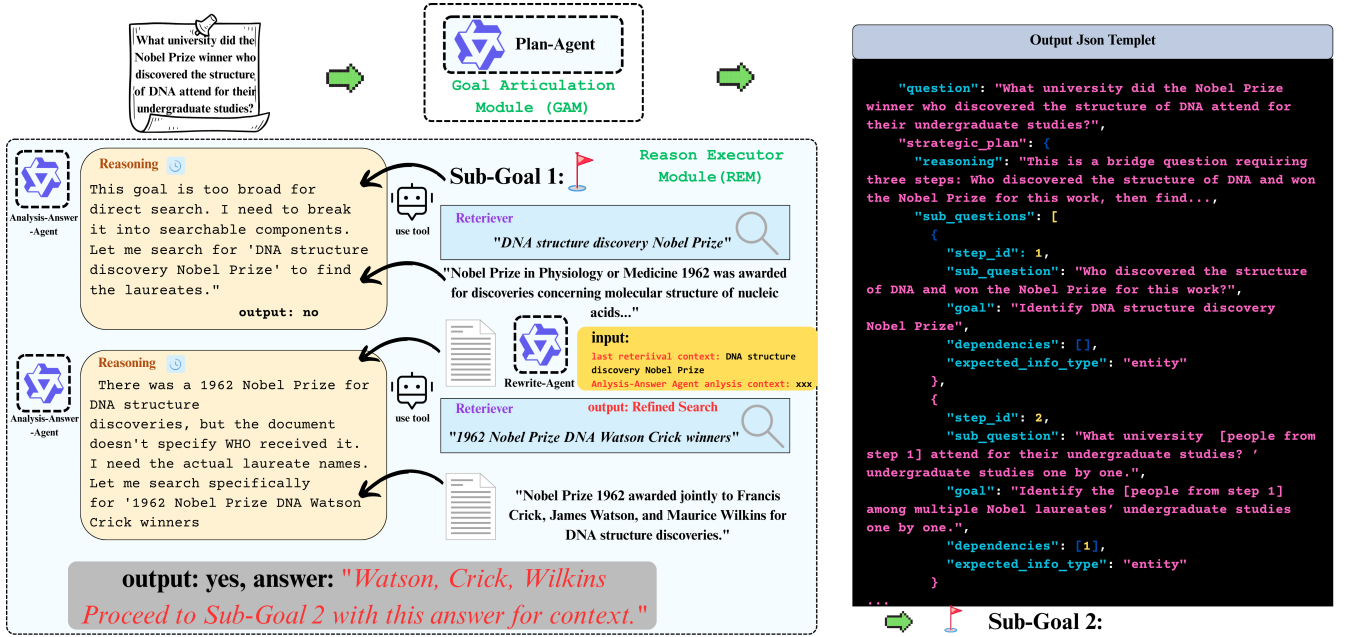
What university did the Nobel Prize winner who discovered the structure of DNA attend for their undergraduate studies?

Plan-Agent

Goal Articulation Module (GAM)

Output Json Templet

"question": "What university did the Nobel Prize winner who discovered the structure of DNA attend for their undergraduate studies?",
"strategic_plan": {
"reasoning": "This is a bridge question requiring three steps: Who discovered the structure of DNA and won the Nobel Prize for this work, then find...,
"sub_questions": [
{
"step_id": 1,
"sub_question": "Who discovered the structure of DNA and won the Nobel Prize for this work?",
"goal": "Identify DNA structure discovery Nobel Prize",
"dependencies": [],
"expected_info_type": "entity"
},
{
"step_id": 2,
"sub_question": "What university [people from step 1] attend for their undergraduate studies? ' undergraduate studies one by one.",
"goal": "Identify the [people from step 1] among multiple Nobel laureates' undergraduate studies one by one.",
"dependencies": [1],
"expected_info_type": "entity"
}
...

Sub-Goal 2:

Reason Executor Module(REM)

Analysis-Answer-Agent

Reasoning

This goal is too broad for direct search. I need to break it into searchable components. Let me search for 'DNA structure discovery Nobel Prize' to find the laureates."

output: no

Sub-Goal 1:

use tool

Reteriever

"DNA structure discovery Nobel Prize"

"Nobel Prize in Physiology or Medicine 1962 was awarded for discoveries concerning molecular structure of nucleic acids..."

Rewrite-Agent

input:
last reteriival context: DNA structure discovery Nobel Prize
Anlysis-Answer Agent anlysis context: xxx

Analysis-Answer-Agent

Reasoning

There was a 1962 Nobel Prize for DNA structure discoveries, but the document doesn't specify WHO received it. I need the actual laureate names. Let me search specifically for '1962 Nobel Prize DNA Watson Crick winners

use tool

Reteriever

output: Refined Search

"1962 Nobel Prize DNA Watson Crick winners"

"Nobel Prize 1962 awarded jointly to Francis Crick, James Watson, and Maurice Wilkins for DNA structure discoveries."

output: yes, answer: "Watson, Crick, Wilkins Proceed to Sub-Goal 2 with this answer for context."